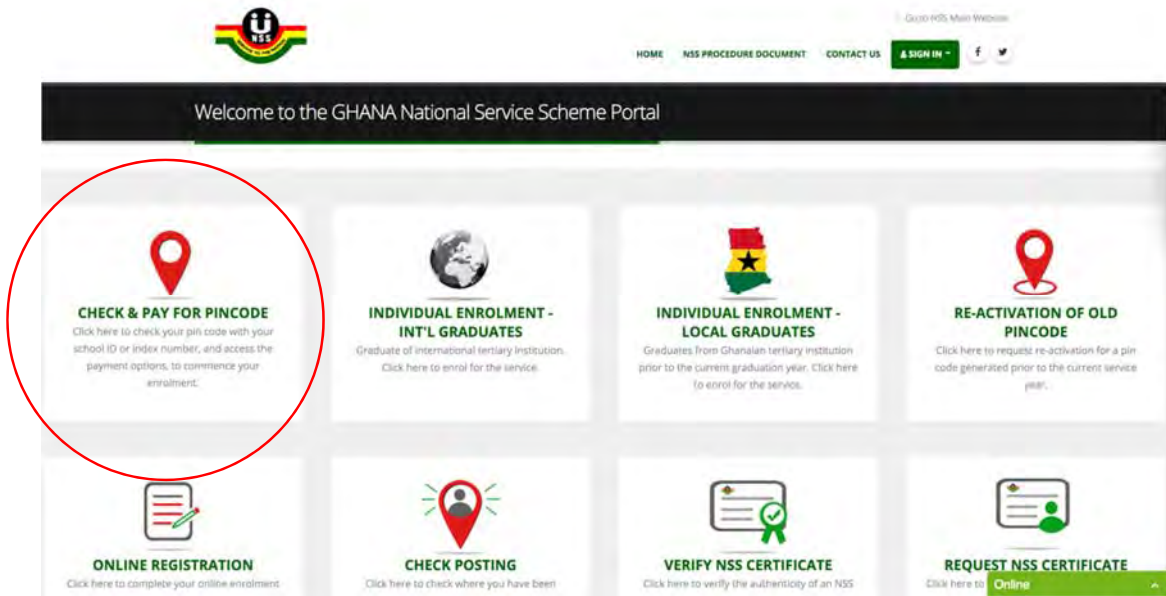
NSS

Go to NSS Main Website

HOME NSS PROCEDURE DOCUMENT CONTACT US SIGN IN f

Welcome to the GHANA National Service Scheme Portal

CHECK & PAY FOR PINCODE
Click here to check your pin code with your school ID or index number, and access the payment options, to commence your enrolment.

INDIVIDUAL ENROLMENT - INT'L GRADUATES
Graduate of international tertiary institution. Click here to enrol for the service.

INDIVIDUAL ENROLMENT - LOCAL GRADUATES
Graduates from Ghanaian tertiary institution prior to the current graduation year. Click here to enrol for the service.

RE-ACTIVATION OF OLD PINCODE
Click here to request re-activation for a pin code generated prior to the current service year.

ONLINE REGISTRATION
Click here to complete your online enrolment

CHECK POSTING
Click here to check where you have been

VERIFY NSS CERTIFICATE
Click here to verify the authenticity of an NSS

REQUEST NSS CERTIFICATE
Click here to

Online